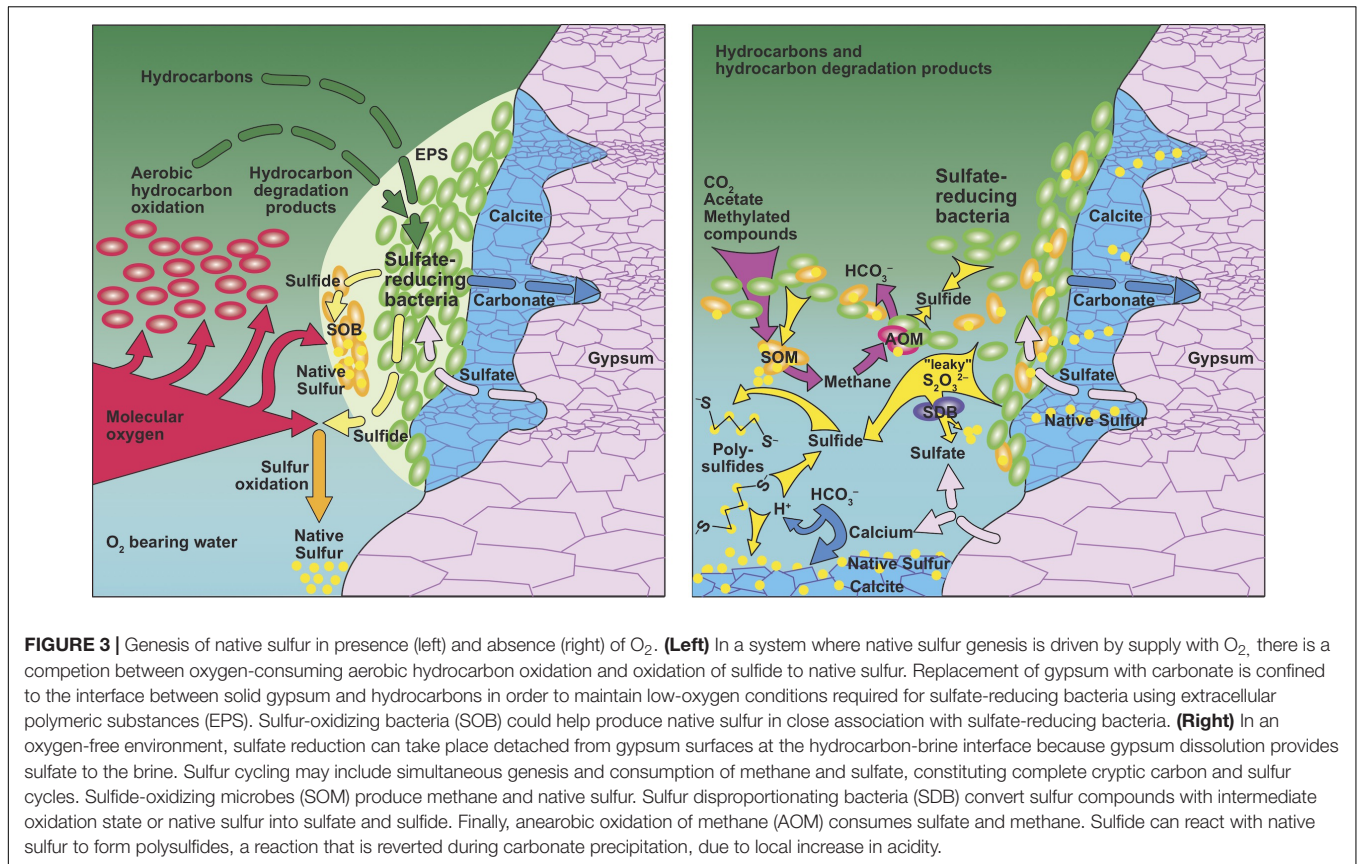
Hydrocarbons

Aerobic hydrocarbon oxidation

Hydrocarbon degradation products

EPS

Sulfate-reducing bacteria

Calcite

Sulfide

SOB

Carbonate

Native Sulfur

Gypsum

Sulfate

Molecular oxygen

Sulfide

Sulfur oxidation

Native Sulfur

$O_2$ bearing water

Hydrocarbons and hydrocarbon degradation products

$CO_2$ Acetate Methylated compounds

Sulfate-reducing bacteria

Calcite

$HCO_3^-$

Sulfide

Carbonate

SOM

AOM

Methane

"leaky" $S_2O_3^{2-}$

Gypsum

Sulfate

$^-S$

SDB

Native Sulfur

$S^-$

Sulfide

Poly-sulfides

Sulfate

S

$H^+$

$HCO_3^-$

S

Calcium

Native Sulfur

Calcite

**FIGURE 3 |** Genesis of native sulfur in presence (left) and absence (right) of $O_2$. **(Left)** In a system where native sulfur genesis is driven by supply with $O_2$, there is a competion between oxygen-consuming aerobic hydrocarbon oxidation and oxidation of sulfide to native sulfur. Replacement of gypsum with carbonate is confined to the interface between solid gypsum and hydrocarbons in order to maintain low-oxygen conditions required for sulfate-reducing bacteria using extracellular polymeric substances (EPS). Sulfur-oxidizing bacteria (SOB) could help produce native sulfur in close association with sulfate-reducing bacteria. **(Right)** In an oxygen-free environment, sulfate reduction can take place detached from gypsum surfaces at the hydrocarbon-brine interface because gypsum dissolution provides sulfate to the brine. Sulfur cycling may include simultaneous genesis and consumption of methane and sulfate, constituting complete cryptic carbon and sulfur cycles. Sulfide-oxidizing microbes (SOM) produce methane and native sulfur. Sulfur disproportionating bacteria (SDB) convert sulfur compounds with intermediate oxidation state or native sulfur into sulfate and sulfide. Finally, anearobic oxidation of methane (AOM) consumes sulfate and methane. Sulfide can react with native sulfur to form polysulfides, a reaction that is reverted during carbonate precipitation, due to local increase in acidity.